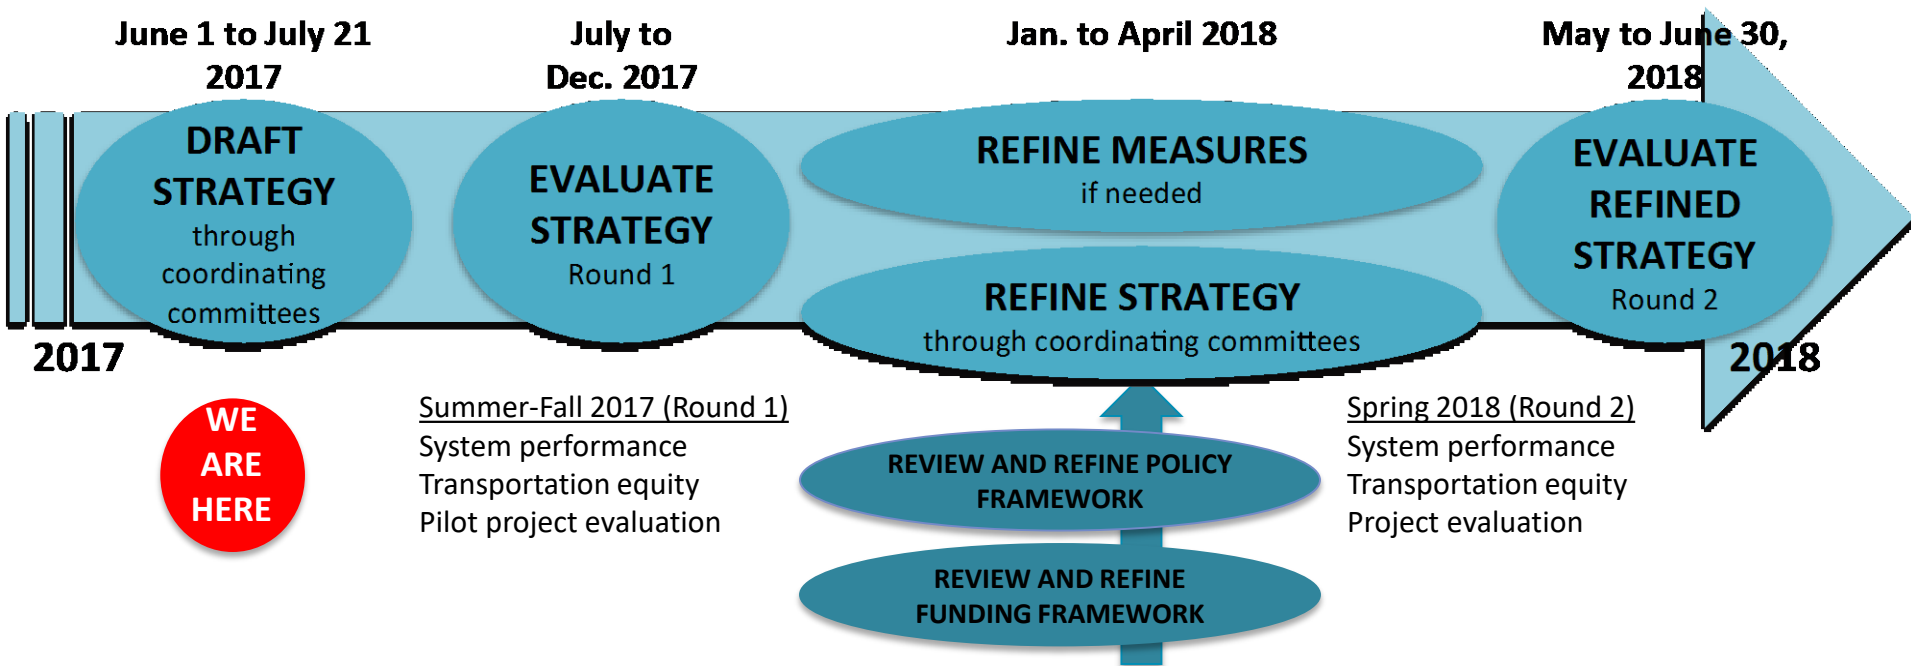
June 1 to July 21 2017

July to Dec. 2017

Jan. to April 2018

May to June 30, 2018

DRAFT STRATEGY through coordinating committees

EVALUATE STRATEGY Round 1

REFINE MEASURES if needed

REFINE STRATEGY through coordinating committees

EVALUATE REFINED STRATEGY Round 2

2017

2018

WE ARE HERE

Summer-Fall 2017 (Round 1)
System performance
Transportation equity
Pilot project evaluation

REVIEW AND REFINE POLICY FRAMEWORK

REVIEW AND REFINE FUNDING FRAMEWORK

Spring 2018 (Round 2)
System performance
Transportation equity
Project evaluation